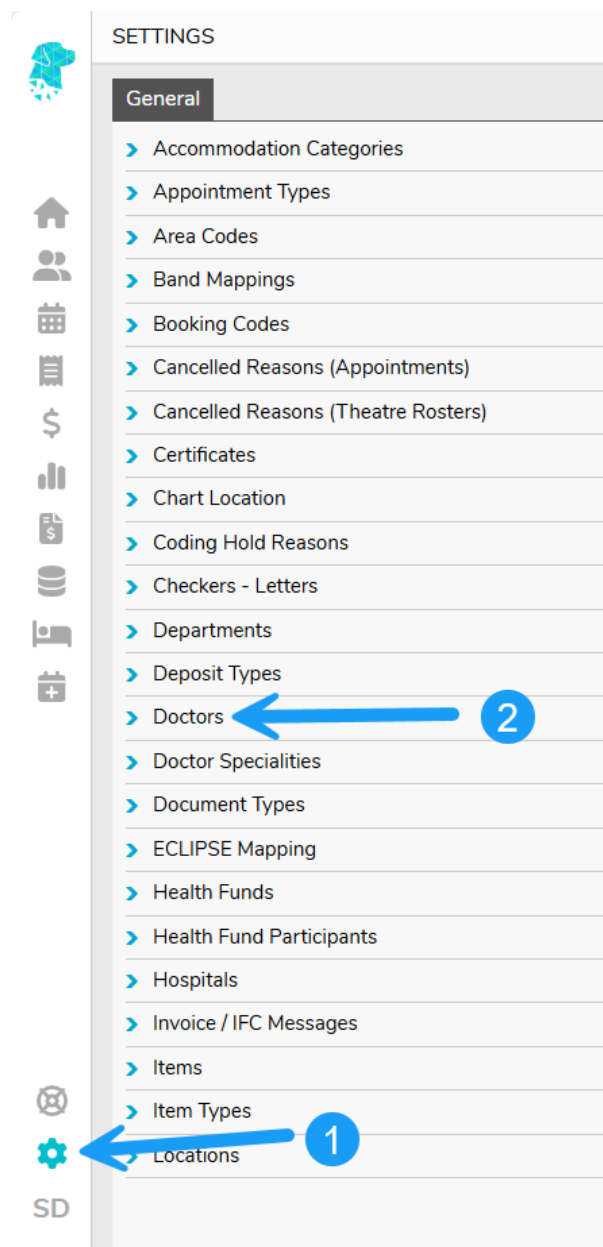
SETTINGS

General

Accommodation Categories
Appointment Types
Area Codes
Band Mappings
Booking Codes
Cancelled Reasons (Appointments)
Cancelled Reasons (Theatre Rosters)
Certificates
Chart Location
Coding Hold Reasons
Checkers - Letters
Departments
Deposit Types
Doctors
Doctor Specialities
Document Types
ECLIPSE Mapping
Health Funds
Health Fund Participants
Hospitals
Invoice / IFC Messages
Items
Item Types
Locations

2

1

SD